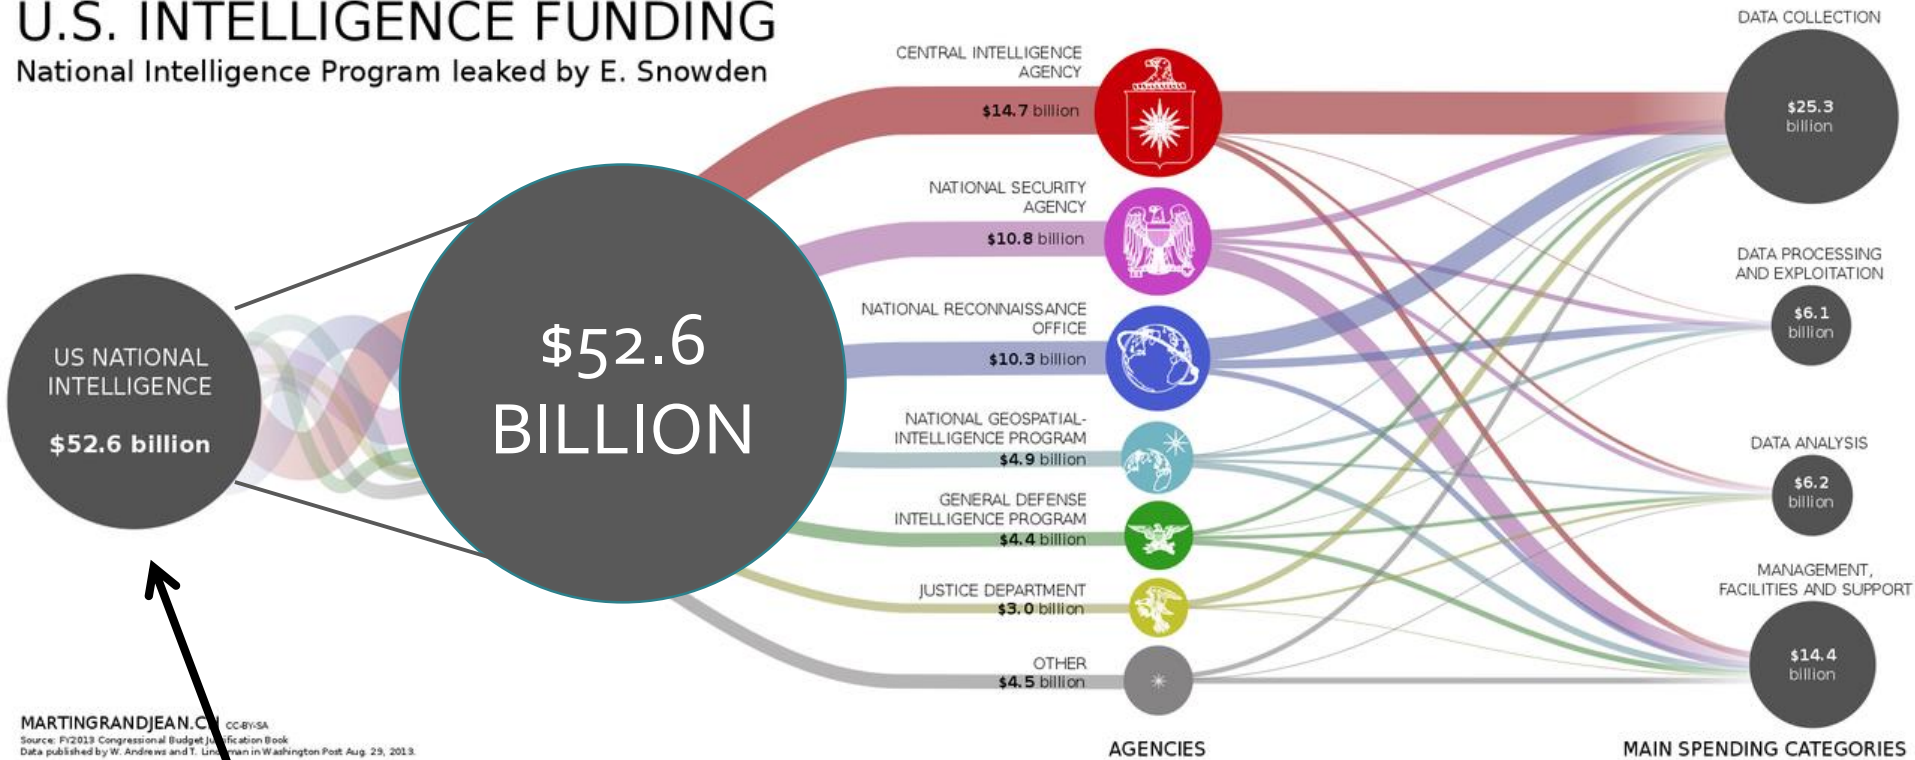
U.S. INTELLIGENCE FUNDING
National Intelligence Program leaked by E. Snowden

US NATIONAL INTELLIGENCE
$52.6 billion

$52.6 BILLION

CENTRAL INTELLIGENCE AGENCY
$14.7 billion

NATIONAL SECURITY AGENCY
$10.8 billion

NATIONAL RECONNAISSANCE OFFICE
$10.3 billion

NATIONAL GEOSPATIAL-INTELLIGENCE PROGRAM
$4.9 billion

GENERAL DEFENSE INTELLIGENCE PROGRAM
$4.4 billion

JUSTICE DEPARTMENT
$3.0 billion

OTHER
$4.5 billion

AGENCIES

DATA COLLECTION
$25.3 billion

DATA PROCESSING AND EXPLOITATION
$6.1 billion

DATA ANALYSIS
$6.2 billion

MANAGEMENT, FACILITIES AND SUPPORT
$14.4 billion

MAIN SPENDING CATEGORIES

MARTINGRANDJEAN.C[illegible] CC-BY-SA
Source: FY2013 Congressional Budget Ju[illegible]ification Book
Data published by W. Andrews and T. Lin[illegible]man in Washington Post Aug. 29, 2013.